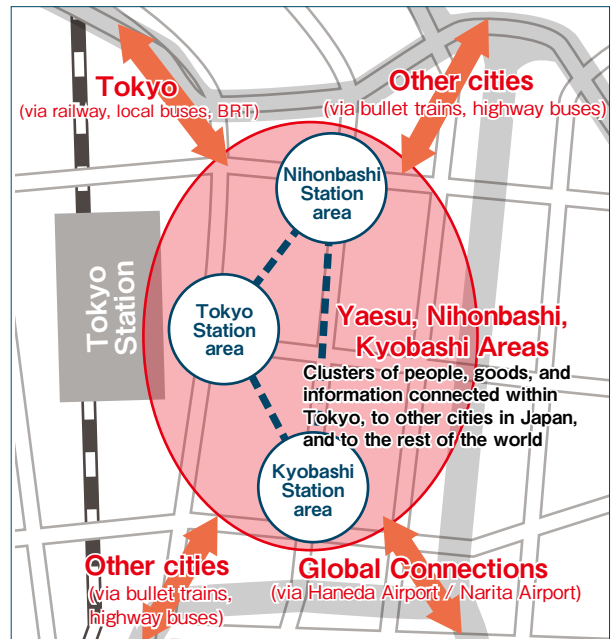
Tokyo
(via railway, local buses, BRT)

Other cities
(via bullet trains, highway buses)

Nihonbashi Station area

Tokyo Station

Tokyo Station area

Yaesu, Nihonbashi, Kyobashi Areas
Clusters of people, goods, and information connected within Tokyo, to other cities in Japan, and to the rest of the world

Kyobashi Station area

Other cities
(via bullet trains, highway buses)

Global Connections
(via Haneda Airport / Narita Airport)